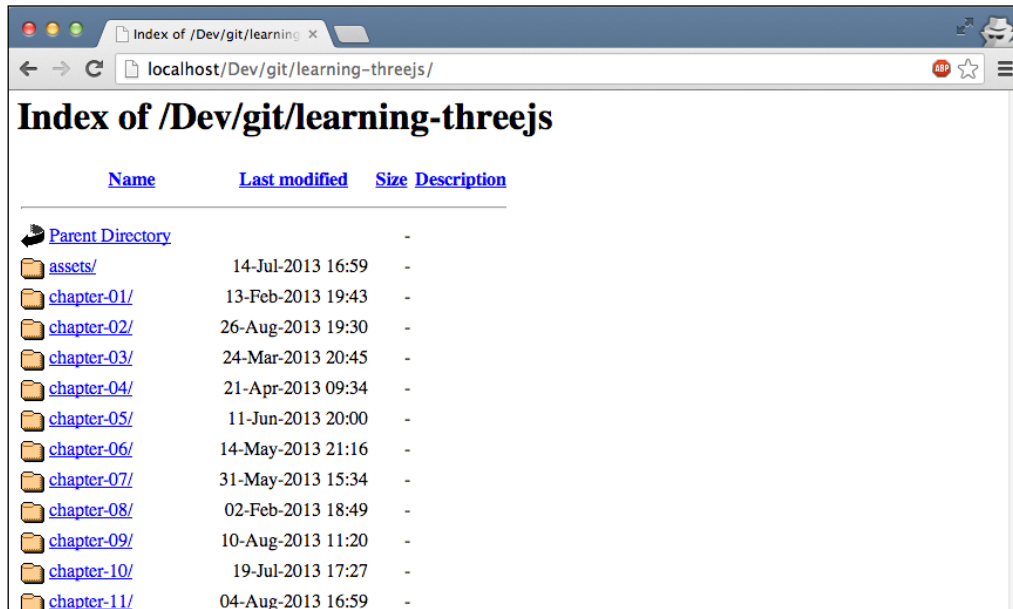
Index of /Dev/git/learning ×

localhost/Dev/git/learning-threejs/

ABP

# Index of /Dev/git/learning-threejs

| Name | Last modified | Size | Description |
|---|---|---|---|
| Parent Directory | | - | |
| assets/ | 14-Jul-2013 16:59 | - | |
| chapter-01/ | 13-Feb-2013 19:43 | - | |
| chapter-02/ | 26-Aug-2013 19:30 | - | |
| chapter-03/ | 24-Mar-2013 20:45 | - | |
| chapter-04/ | 21-Apr-2013 09:34 | - | |
| chapter-05/ | 11-Jun-2013 20:00 | - | |
| chapter-06/ | 14-May-2013 21:16 | - | |
| chapter-07/ | 31-May-2013 15:34 | - | |
| chapter-08/ | 02-Feb-2013 18:49 | - | |
| chapter-09/ | 10-Aug-2013 11:20 | - | |
| chapter-10/ | 19-Jul-2013 17:27 | - | |
| chapter-11/ | 04-Aug-2013 16:59 | - | |